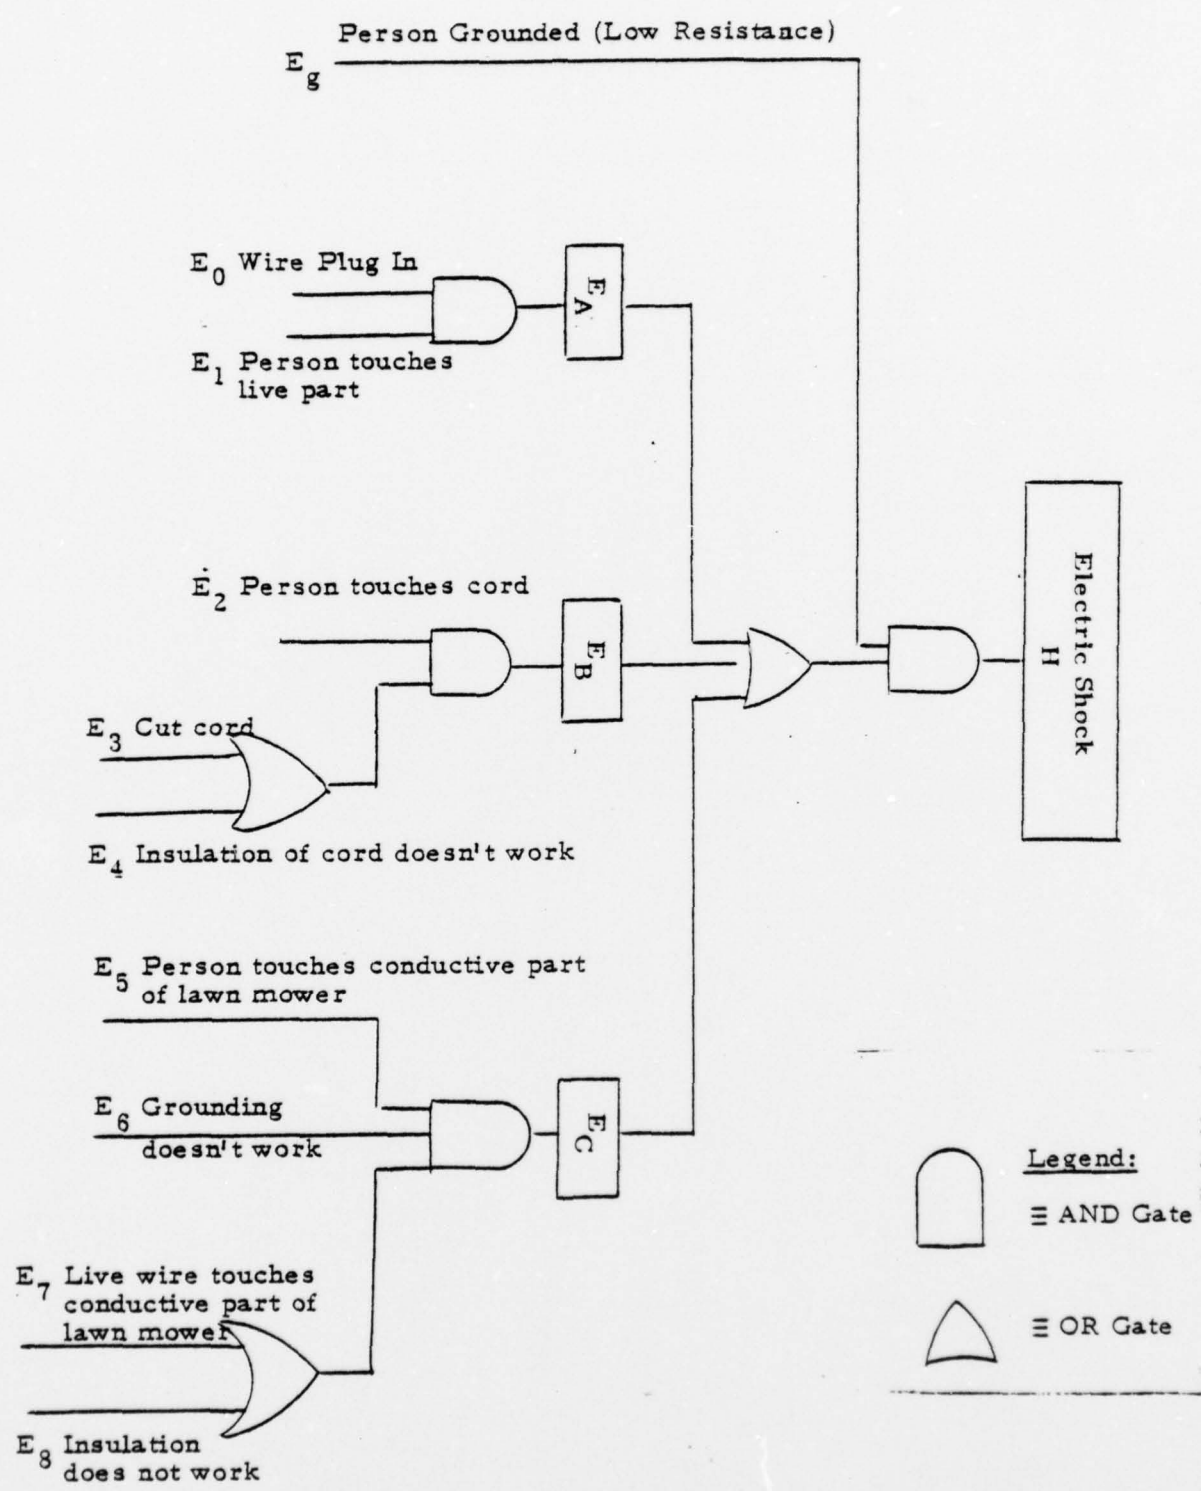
Person Grounded (Low Resistance)
$E_g$

$E_0$ Wire Plug In

$E_1$ Person touches live part

$E_A$

$E_2$ Person touches cord

$E_B$

$E_3$ Cut cord

$E_4$ Insulation of cord doesn't work

Electric Shock
H

$E_5$ Person touches conductive part of lawn mower

$E_6$ Grounding doesn't work

$E_C$

$E_7$ Live wire touches conductive part of lawn mower

$E_8$ Insulation does not work

Legend:
≡ AND Gate
≡ OR Gate